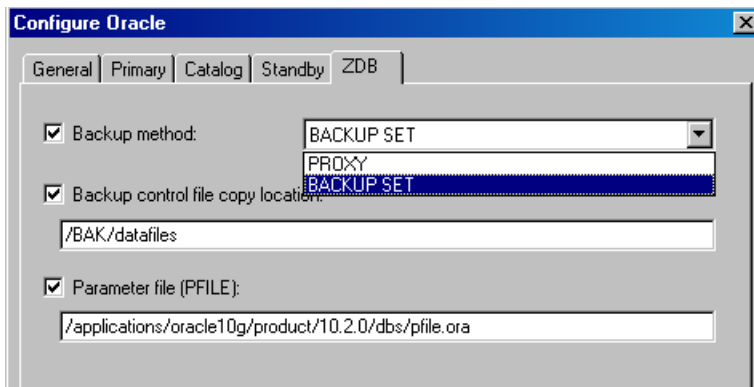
Configure Oracle

General | Primary | Catalog | Standby | ZDB

Backup method: BACKUP SET

PROXY
BACKUP SET

Backup control file copy location:

/BAK/datafiles

Parameter file (PFILE):

/applications/oracle10g/product/10.2.0/dbs/pfile.ora